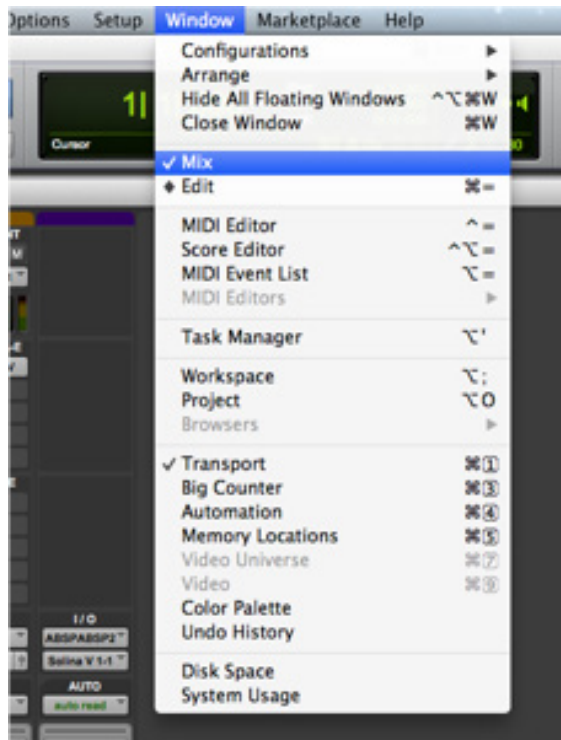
Options Setup Window Marketplace Help

Configurations ▸
Arrange ▸
Hide All Floating Windows ^⌥⌘W
Close Window ⌘W

✓ Mix
◆ Edit ⌘=

MIDI Editor ^=
Score Editor ^⌥=
MIDI Event List ⌥=
MIDI Editors ▸

Task Manager ⌥'

Workspace ⌥;
Project ⌥O
Browsers ▸

✓ Transport ⌘1
Big Counter ⌘3
Automation ⌘4
Memory Locations ⌘5
Video Universe ⌘7
Video ⌘9
Color Palette
Undo History

Disk Space
System Usage

1|
Cursor
I/O
ABSPABSP2
Solina V 1-1
AUTO
auto read